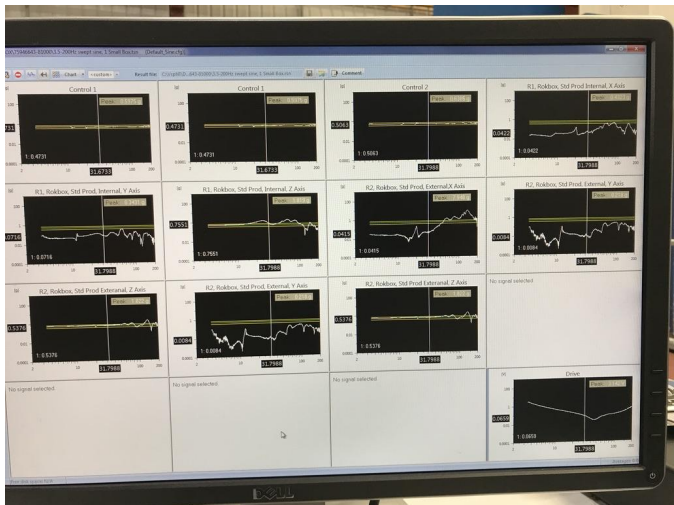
Chart
Comment

Control 1
Peak:
1: 0.4731
31.6733

Control 1
0.4731
1: 0.4731
31.6733

Control 2
Peak:
0.5063
1: 0.5063
31.7988

R1, Rokbox, Std Prod Internal, X Axis
Peak:
0.0422
1: 0.0422
31.7988

R1, Rokbox, Std Prod, Internal, Y Axis
Peak:
0.0716
1: 0.0716
31.7988

R1, Rokbox, Std Prod, Internal, Z Axis
Peak:
0.7551
1: 0.7551
31.7988

R2, Rokbox, Std Prod, External,X Axis
Peak:
0.0415
1: 0.0415
31.7988

R2, Rokbox, Std Prod, External, Y Axis
Peak:
0.0084
1: 0.0084
31.7988

R2, Rokbox, Std Prod External, Z Axis
Peak:
0.5376
1: 0.5376
31.7988

R2, Rokbox, Std Prod, External, Y Axis
Peak:
0.0084
1: 0.0084
31.7988

R2, Rokbox, Std Prod Exteranal, Z Axis
Peak:
0.5376
1: 0.5376
31.7988

No signal selected

No signal selected

No signal selected

No signal selected

Drive
Peak:
0.0659
1: 0.0659
31.7988

DELL